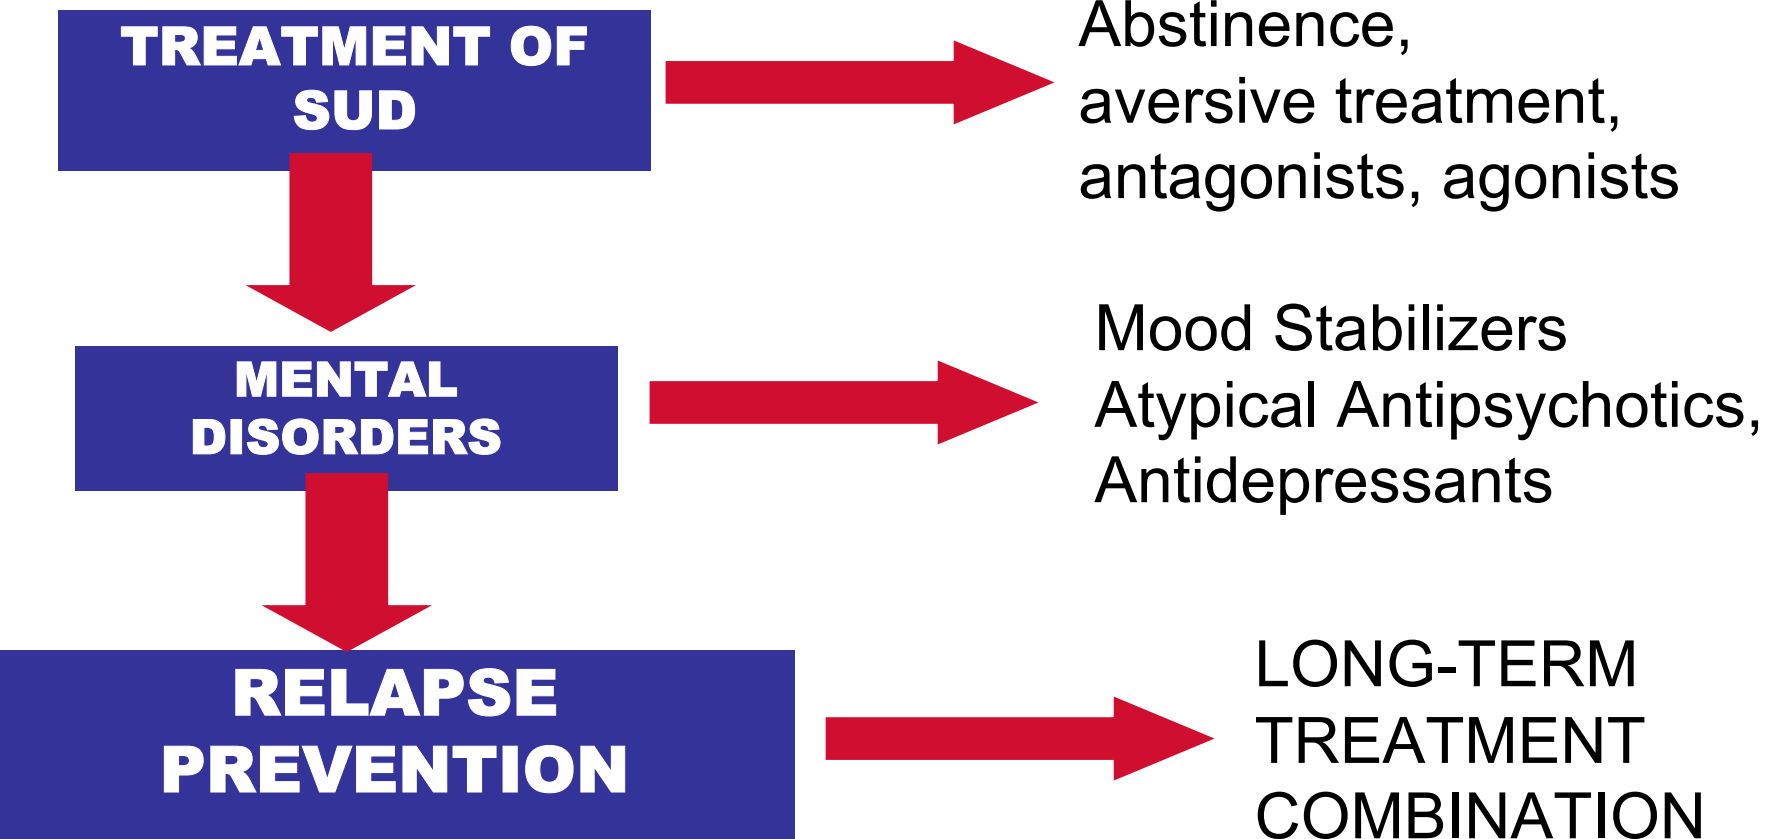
TREATMENT OF SUD

Abstinence, aversive treatment, antagonists, agonists

MENTAL DISORDERS

Mood Stabilizers
Atypical Antipsychotics,
Antidepressants

RELAPSE PREVENTION

LONG-TERM
TREATMENT
COMBINATION